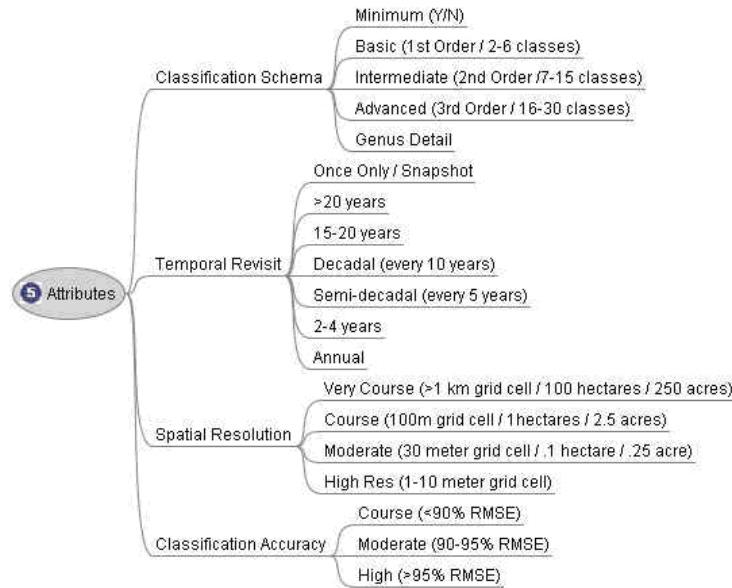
5 Attributes

Classification Schema
Minimum (Y/N)
Basic (1st Order / 2-6 classes)
Intermediate (2nd Order /7-15 classes)
Advanced (3rd Order / 16-30 classes)
Genus Detail

Temporal Revisit
Once Only / Snapshot
>20 years
15-20 years
Decadal (every 10 years)
Semi-decadal (every 5 years)
2-4 years
Annual

Spatial Resolution
Very Course (>1 km grid cell / 100 hectares / 250 acres)
Course (100m grid cell / 1hectares / 2.5 acres)
Moderate (30 meter grid cell / .1 hectare / .25 acre)
High Res (1-10 meter grid cell)

Classification Accuracy
Course (<90% RMSE)
Moderate (90-95% RMSE)
High (>95% RMSE)